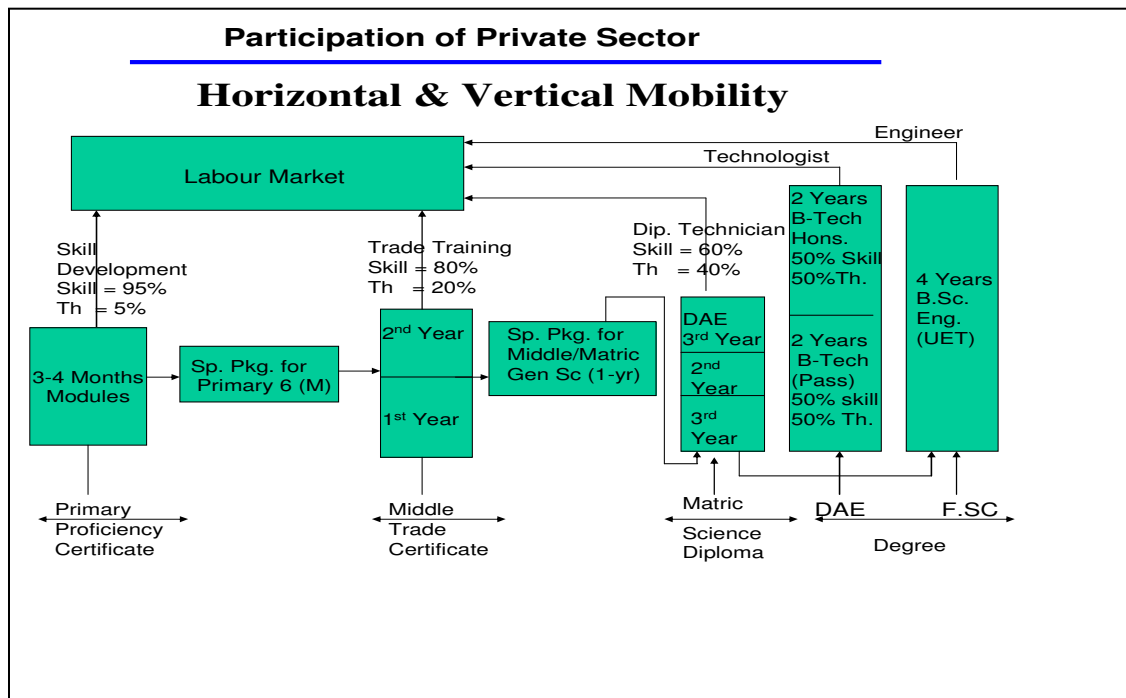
Participation of Private Sector

Horizontal & Vertical Mobility

Engineer

Technologist

Labour Market

Skill Development
Skill = 95%
Th = 5%

Trade Training
Skill = 80%
Th = 20%

Dip. Technician
Skill = 60%
Th = 40%

2 Years
B-Tech
Hons.
50% Skill
50%Th.

2 Years
B-Tech
(Pass)
50% skill
50% Th.

4 Years
B.Sc.
Eng.
(UET)

3-4 Months Modules

Sp. Pkg. for Primary 6 (M)

2$^{nd}$ Year

1$^{st}$ Year

Sp. Pkg. for Middle/Matric Gen Sc (1-yr)

DAE
3$^{rd}$ Year

2$^{nd}$ Year

3$^{rd}$ Year

Primary Proficiency Certificate

Middle Trade Certificate

Matric

Science Diploma

DAE

F.SC

Degree